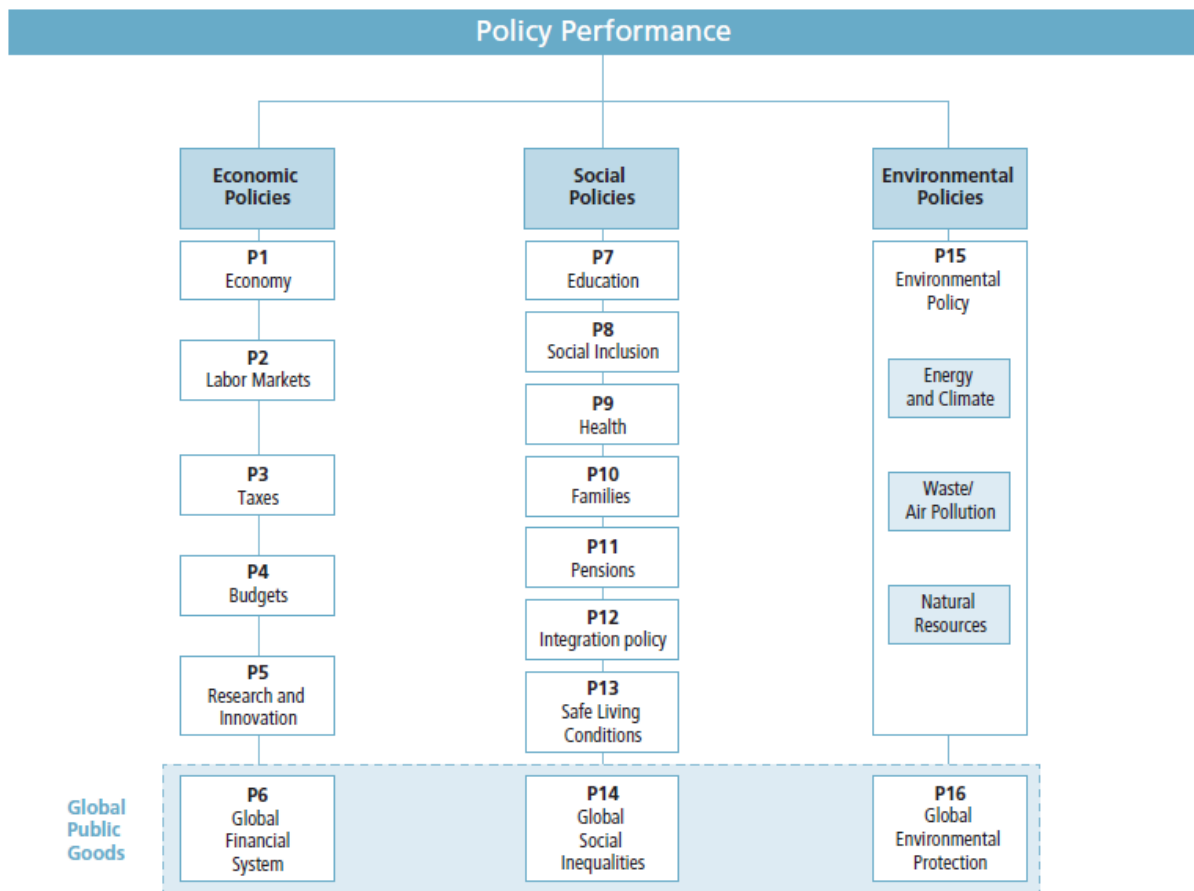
Policy Performance

Economic Policies

P1
Economy

P2
Labor Markets

P3
Taxes

P4
Budgets

P5
Research and Innovation

Social Policies

P7
Education

P8
Social Inclusion

P9
Health

P10
Families

P11
Pensions

P12
Integration policy

P13
Safe Living Conditions

Environmental Policies

P15
Environmental Policy

Energy and Climate

Waste/ Air Pollution

Natural Resources

Global Public Goods

P6
Global Financial System

P14
Global Social Inequalities

P16
Global Environmental Protection